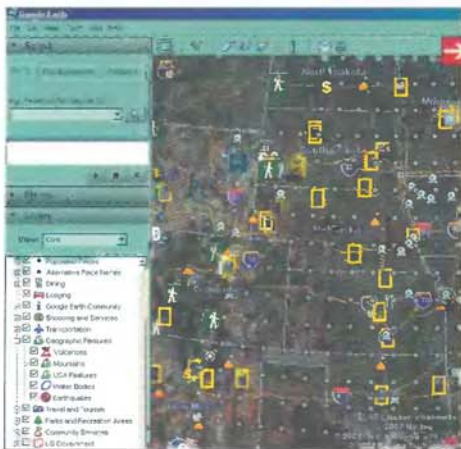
Google Earth
File Edit View Tools Add Help
Search
Fly To Find Businesses Directions
Fly Places
Layers
View: Core
Populated Places
Alternative Place Names
Dining
Lodging
Google Earth Community
Shopping and Services
Transportation
Geographic Features
Volcanoes
Mountains
USA Features
Water Bodies
Earthquakes
Travel and Tourism
Parks and Recreation Areas
Community Showcase
US Government
North Dakota
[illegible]
2007 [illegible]